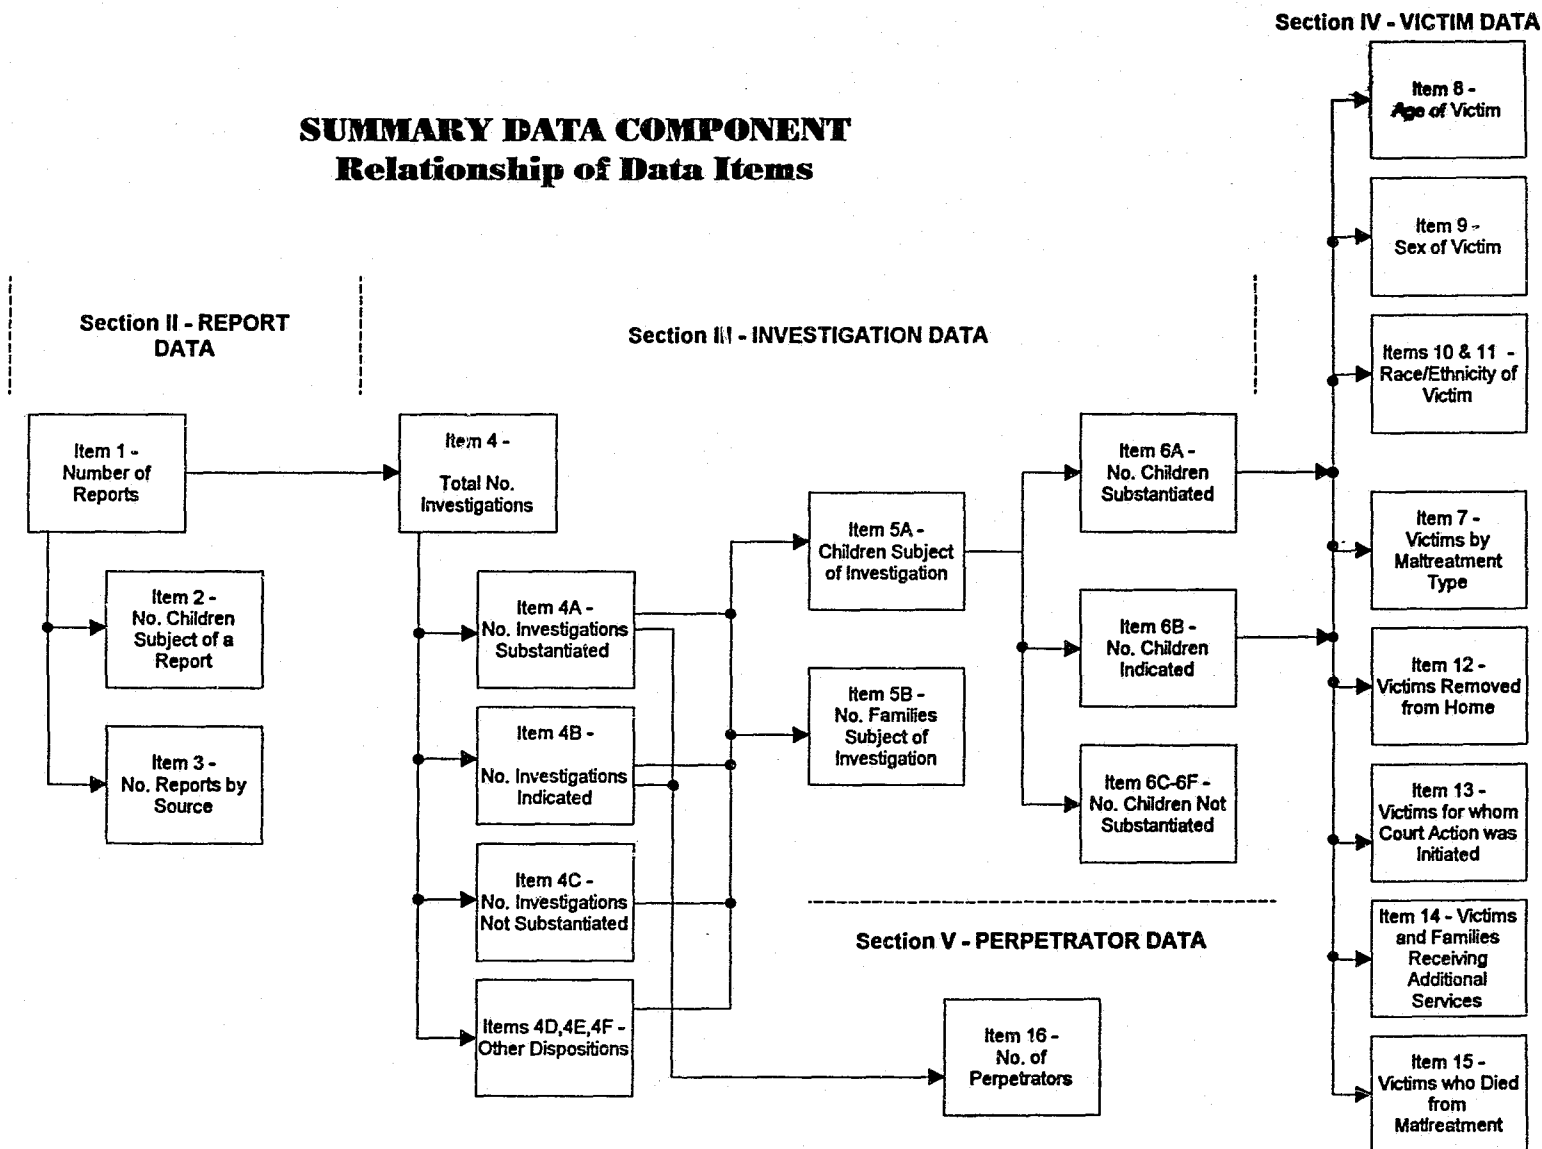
Section IV - VICTIM DATA

SUMMARY DATA COMPONENT
Relationship of Data Items

Section II - REPORT DATA

Section III - INVESTIGATION DATA

Item 1 - Number of Reports

Item 2 - No. Children Subject of a Report

Item 3 - No. Reports by Source

Item 4 - Total No. Investigations

Item 4A - No. Investigations Substantiated

Item 4B - No. Investigations Indicated

Item 4C - No. Investigations Not Substantiated

Items 4D,4E,4F - Other Dispositions

Item 5A - Children Subject of Investigation

Item 5B - No. Families Subject of Investigation

Item 6A - No. Children Substantiated

Item 6B - No. Children Indicated

Item 6C-6F - No. Children Not Substantiated

Section V - PERPETRATOR DATA

Item 16 - No. of Perpetrators

Item 8 - Age of Victim

Item 9 - Sex of Victim

Items 10 & 11 - Race/Ethnicity of Victim

Item 7 - Victims by Maltreatment Type

Item 12 - Victims Removed from Home

Item 13 - Victims for whom Court Action was Initiated

Item 14 - Victims and Families Receiving Additional Services

Item 15 - Victims who Died from Matlreatment